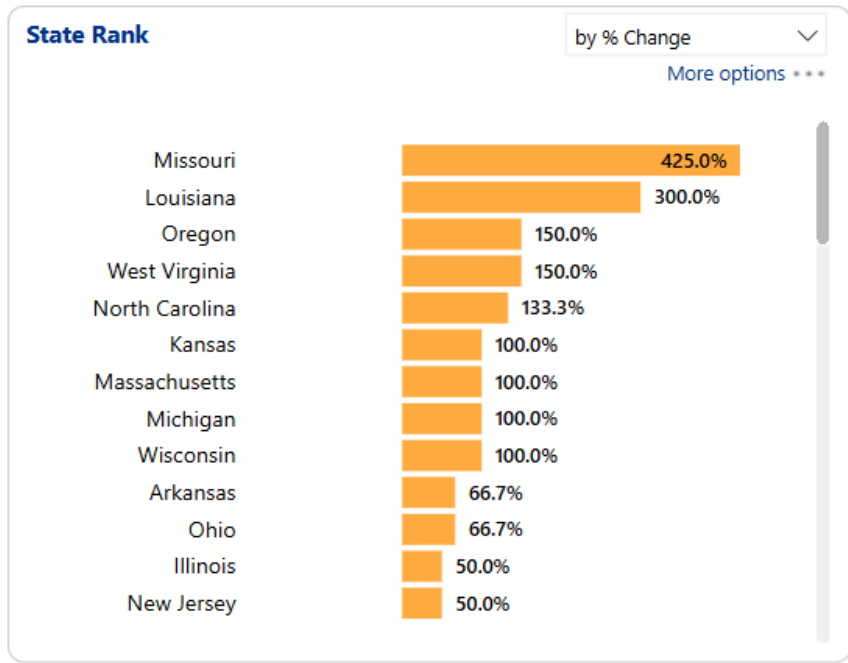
State Rank

by % Change

More options

Missouri 425.0%
Louisiana 300.0%
Oregon 150.0%
West Virginia 150.0%
North Carolina 133.3%
Kansas 100.0%
Massachusetts 100.0%
Michigan 100.0%
Wisconsin 100.0%
Arkansas 66.7%
Ohio 66.7%
Illinois 50.0%
New Jersey 50.0%